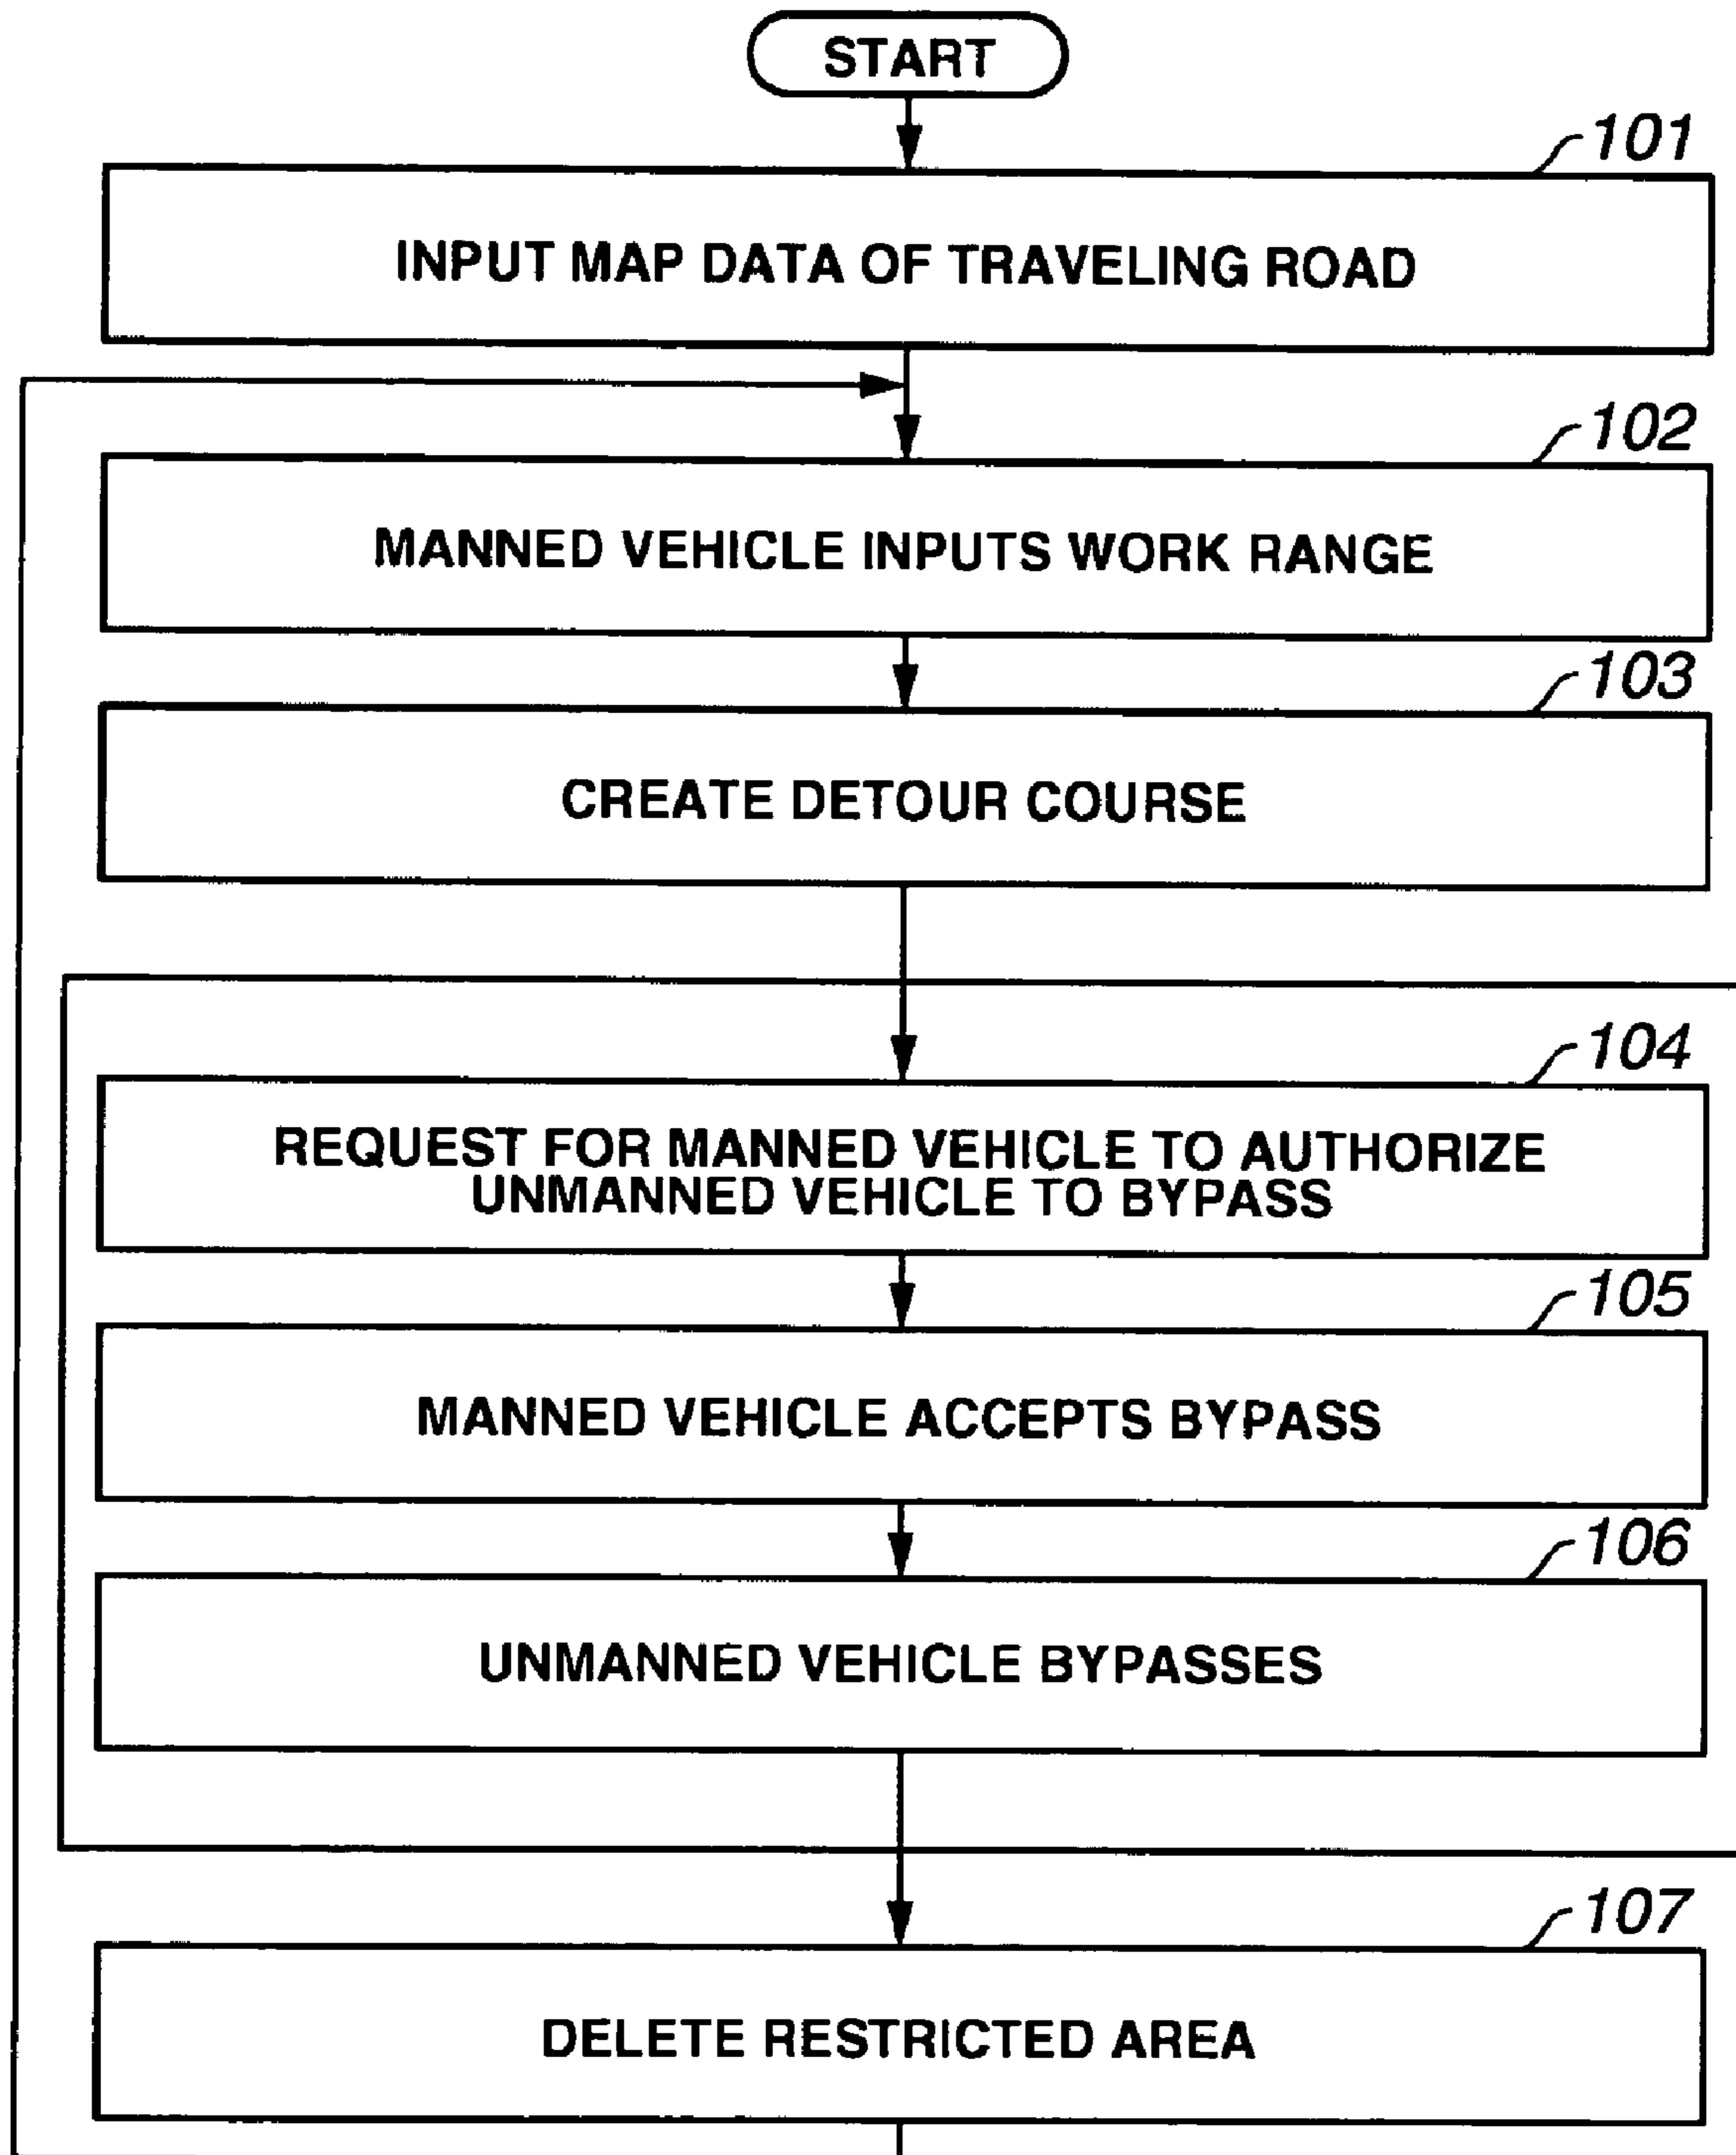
START

101
INPUT MAP DATA OF TRAVELING ROAD

102
MANNED VEHICLE INPUTS WORK RANGE

103
CREATE DETOUR COURSE

104
REQUEST FOR MANNED VEHICLE TO AUTHORIZE UNMANNED VEHICLE TO BYPASS

105
MANNED VEHICLE ACCEPTS BYPASS

106
UNMANNED VEHICLE BYPASSES

107
DELETE RESTRICTED AREA